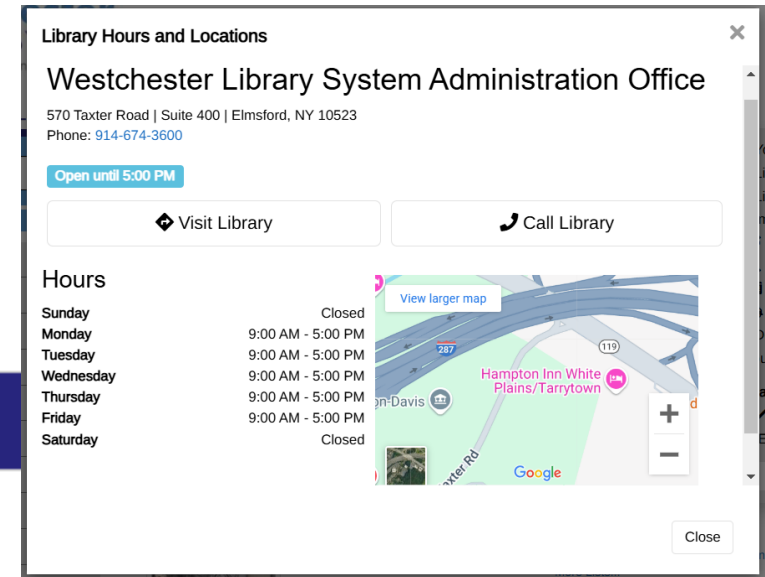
Library Hours and Locations

×

Westchester Library System Administration Office

570 Taxter Road | Suite 400 | Elmsford, NY 10523
Phone: 914-674-3600

Open until 5:00 PM

Visit Library

Call Library

Hours

| Sunday | Closed |
|---|---|
| Monday | 9:00 AM - 5:00 PM |
| Tuesday | 9:00 AM - 5:00 PM |
| Wednesday | 9:00 AM - 5:00 PM |
| Thursday | 9:00 AM - 5:00 PM |
| Friday | 9:00 AM - 5:00 PM |
| Saturday | Closed |

View larger map

287

119

Hampton Inn White Plains/Tarrytown

n-Davis

axter Rd

Google

+

−

Close